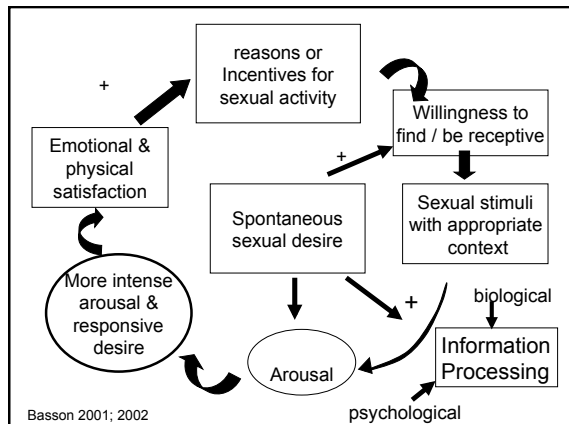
reasons or Incentives for sexual activity

+

Willingness to find / be receptive

Emotional & physical satisfaction

+

Spontaneous sexual desire

Sexual stimuli with appropriate context

More intense arousal & responsive desire

+

biological

Arousal

Information Processing

Basson 2001; 2002

psychological